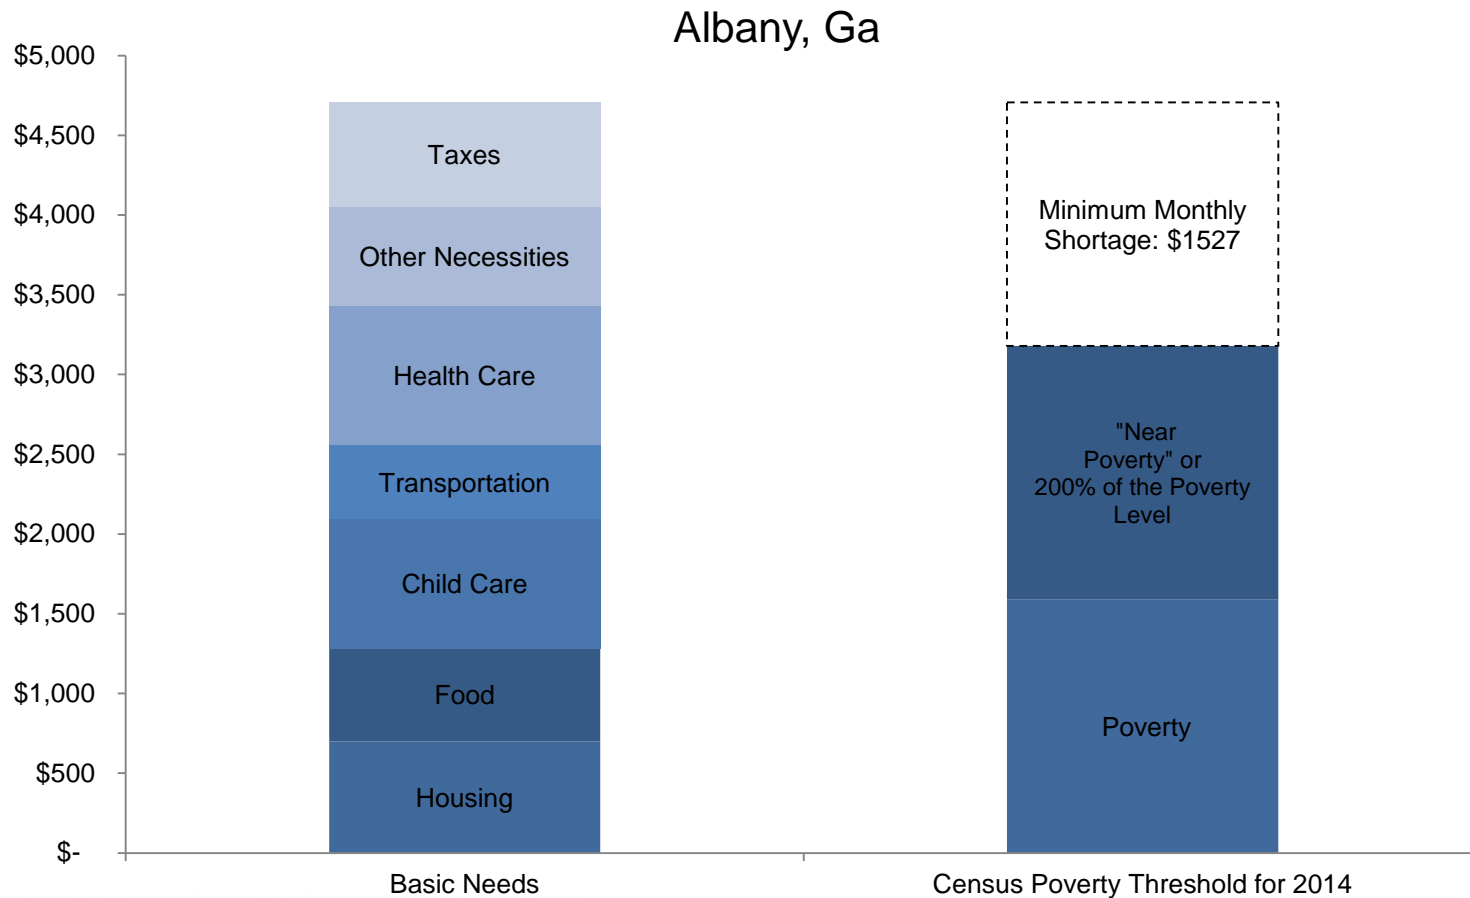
Albany, Ga

$5,000
$4,500
$4,000
$3,500
$3,000
$2,500
$2,000
$1,500
$1,000
$500
$-

Taxes
Other Necessities
Health Care
Transportation
Child Care
Food
Housing

Minimum Monthly Shortage: $1527
"Near Poverty" or 200% of the Poverty Level
Poverty

Basic Needs
Census Poverty Threshold for 2014